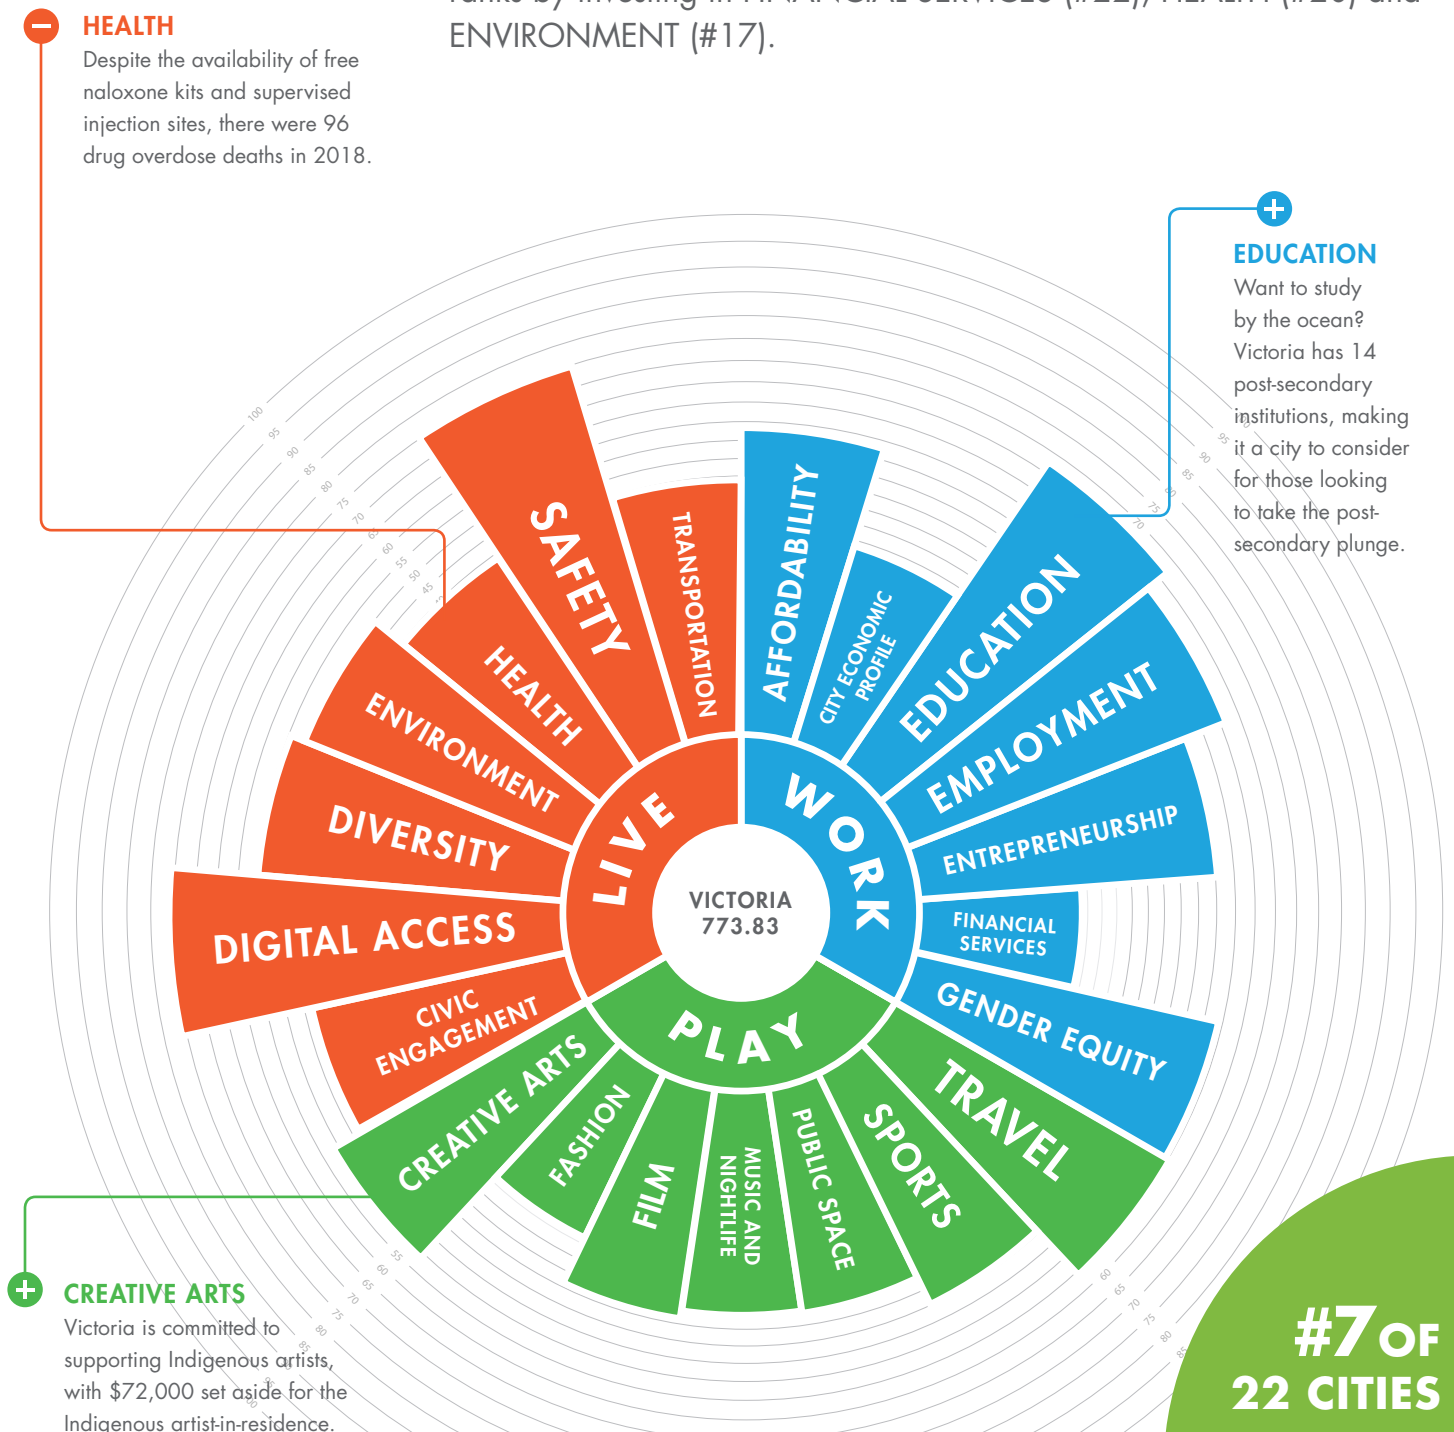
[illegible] ENVIRONMENT (#17).

HEALTH
Despite the availability of free naloxone kits and supervised injection sites, there were 96 drug overdose deaths in 2018.

EDUCATION
Want to study by the ocean? Victoria has 14 post-secondary institutions, making it a city to consider for those looking to take the post-secondary plunge.

VICTORIA
773.83

LIVE
SAFETY
TRANSPORTATION
HEALTH
ENVIRONMENT
DIVERSITY
DIGITAL ACCESS
CIVIC ENGAGEMENT

WORK
AFFORDABILITY
CITY ECONOMIC PROFILE
EDUCATION
EMPLOYMENT
ENTREPRENEURSHIP
FINANCIAL SERVICES
GENDER EQUITY

PLAY
TRAVEL
SPORTS
PUBLIC SPACE
MUSIC AND NIGHTLIFE
FILM
FASHION
CREATIVE ARTS

100 95 90 85 80 75 70 65 60 55 50 45

95 90 85 75 70

55 60 65 70 75 80 85

60 65 70 75 80 85

CREATIVE ARTS
Victoria is committed to supporting Indigenous artists, with $72,000 set aside for the Indigenous artist-in-residence.

#7 OF 22 CITIES